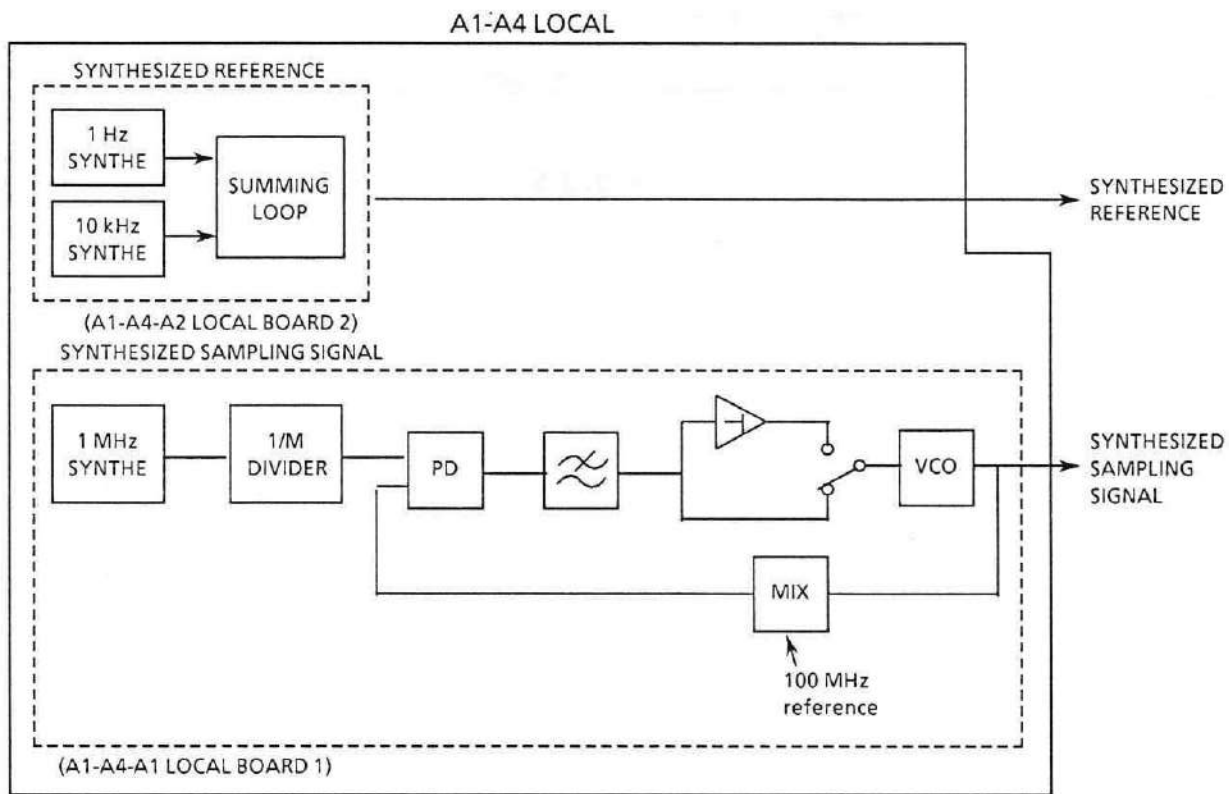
A1-A4 LOCAL

SYNTHESIZED REFERENCE

1 Hz SYNTHE

10 kHz SYNTHE

SUMMING LOOP

SYNTHESIZED REFERENCE

(A1-A4-A2 LOCAL BOARD 2)

SYNTHESIZED SAMPLING SIGNAL

1 MHz SYNTHE

1/M DIVIDER

PD

VCO

SYNTHESIZED SAMPLING SIGNAL

MIX

100 MHz reference

(A1-A4-A1 LOCAL BOARD 1)